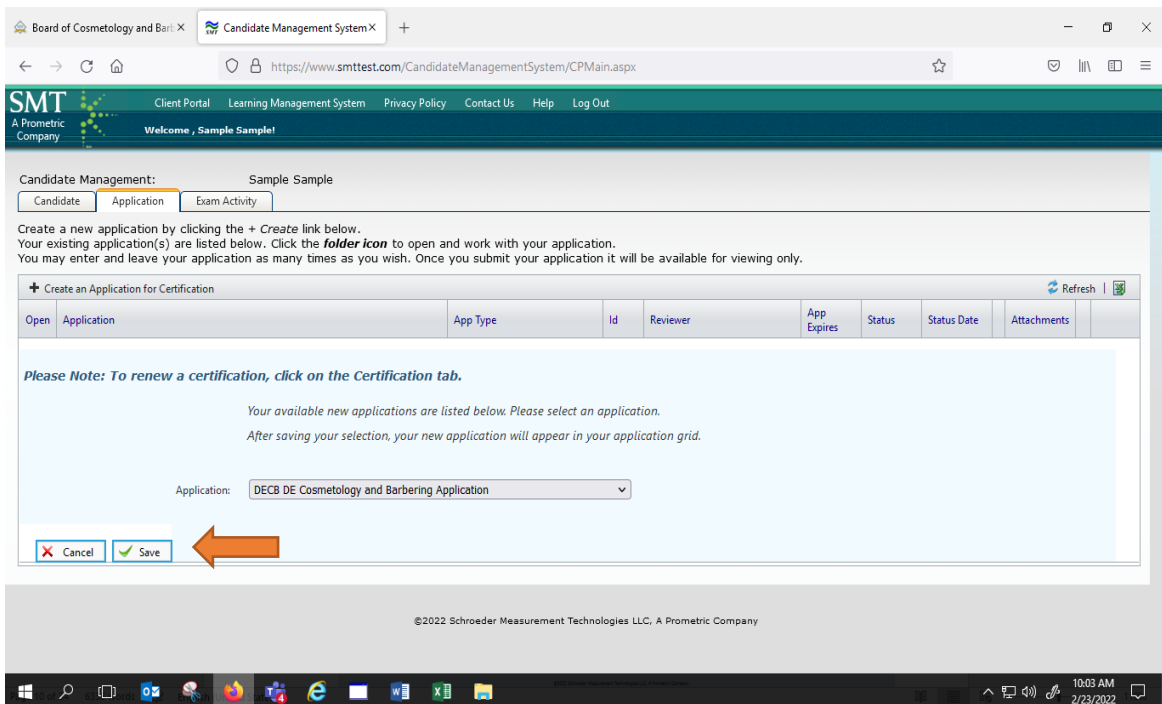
Board of Cosmetology and Bart ×
Candidate Management System ×
+

https://www.smttest.com/CandidateManagementSystem/CPMain.aspx

SMT
A Prometric Company

Client Portal   Learning Management System   Privacy Policy   Contact Us   Help   Log Out

Welcome , Sample Sample!

Candidate Management:   Sample Sample

Candidate   Application   Exam Activity

Create a new application by clicking the + *Create* link below.
Your existing application(s) are listed below. Click the **folder icon** to open and work with your application.
You may enter and leave your application as many times as you wish. Once you submit your application it will be available for viewing only.

+ Create an Application for Certification   Refresh

| Open | Application | App Type | Id | Reviewer | App Expires | Status | Status Date | Attachments |
|---|---|---|---|---|---|---|---|---|

**Please Note: To renew a certification, click on the Certification tab.**

*Your available new applications are listed below. Please select an application.*

*After saving your selection, your new application will appear in your application grid.*

Application: DECB DE Cosmetology and Barbering Application

Cancel   Save

©2022 Schroeder Measurement Technologies LLC, A Prometric Company

10:03 AM
2/23/2022